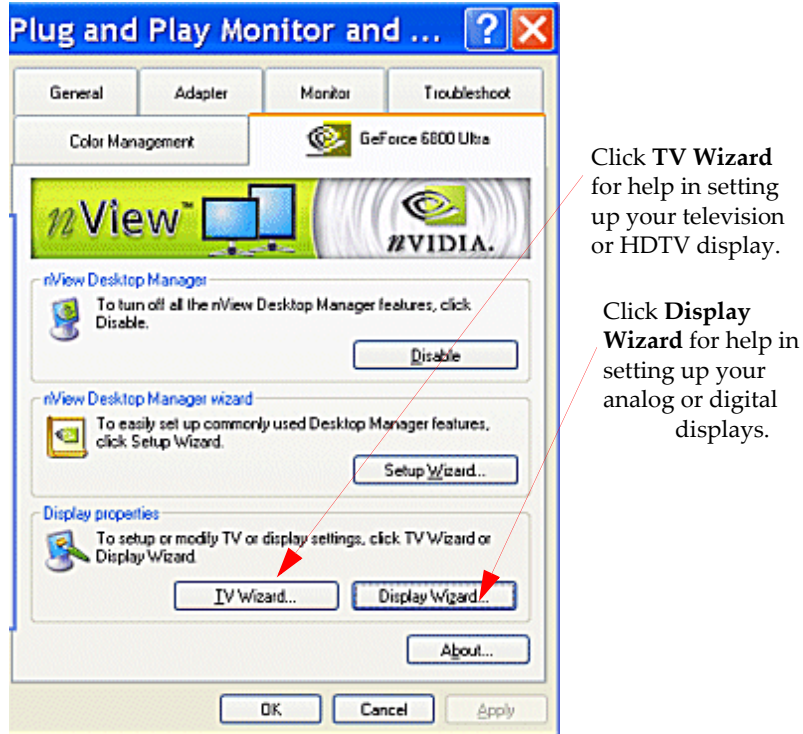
Plug and Play Monitor and ...

General | Adapter | Monitor | Troubleshoot

Color Management | GeForce 6800 Ultra

nView™

nVIDIA.

nView Desktop Manager

To turn off all the nView Desktop Manager features, click Disable.

Disable

nView Desktop Manager wizard

To easily set up commonly used Desktop Manager features, click Setup Wizard.

Setup Wizard...

Display properties

To setup or modify TV or display settings, click TV Wizard or Display Wizard.

TV Wizard...

Display Wizard...

About...

OK

Cancel

Apply

Click **TV Wizard** for help in setting up your television or HDTV display.

Click **Display Wizard** for help in setting up your analog or digital displays.